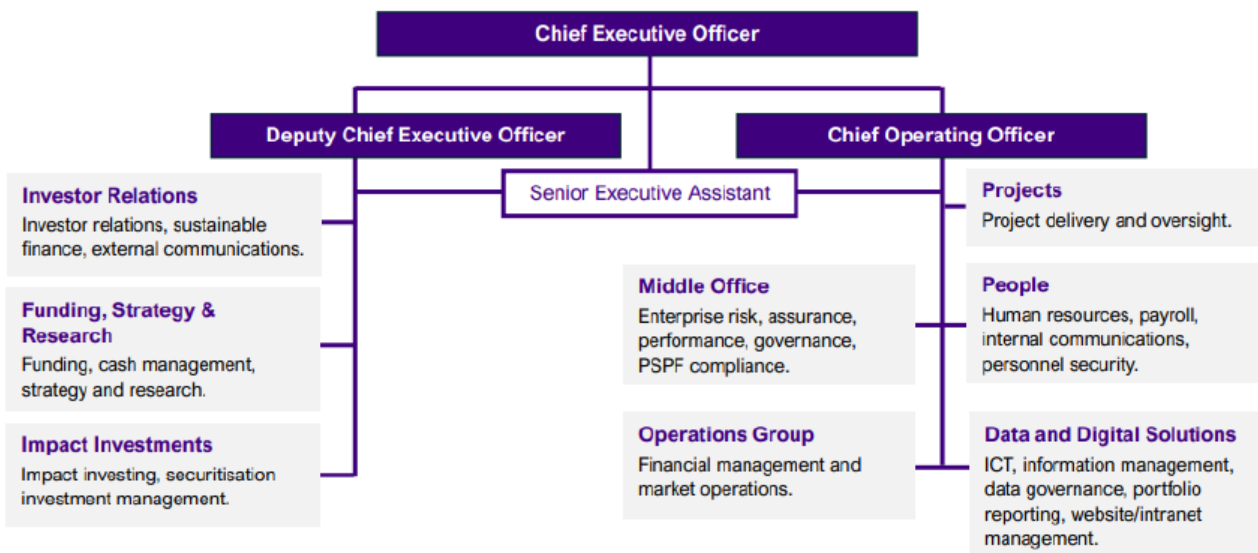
Chief Executive Officer

Deputy Chief Executive Officer

Chief Operating Officer

Senior Executive Assistant

Investor Relations
Investor relations, sustainable finance, external communications.

Funding, Strategy & Research
Funding, cash management, strategy and research.

Impact Investments
Impact investing, securitisation investment management.

Middle Office
Enterprise risk, assurance, performance, governance, PSPF compliance.

Operations Group
Financial management and market operations.

Projects
Project delivery and oversight.

People
Human resources, payroll, internal communications, personnel security.

Data and Digital Solutions
ICT, information management, data governance, portfolio reporting, website/intranet management.